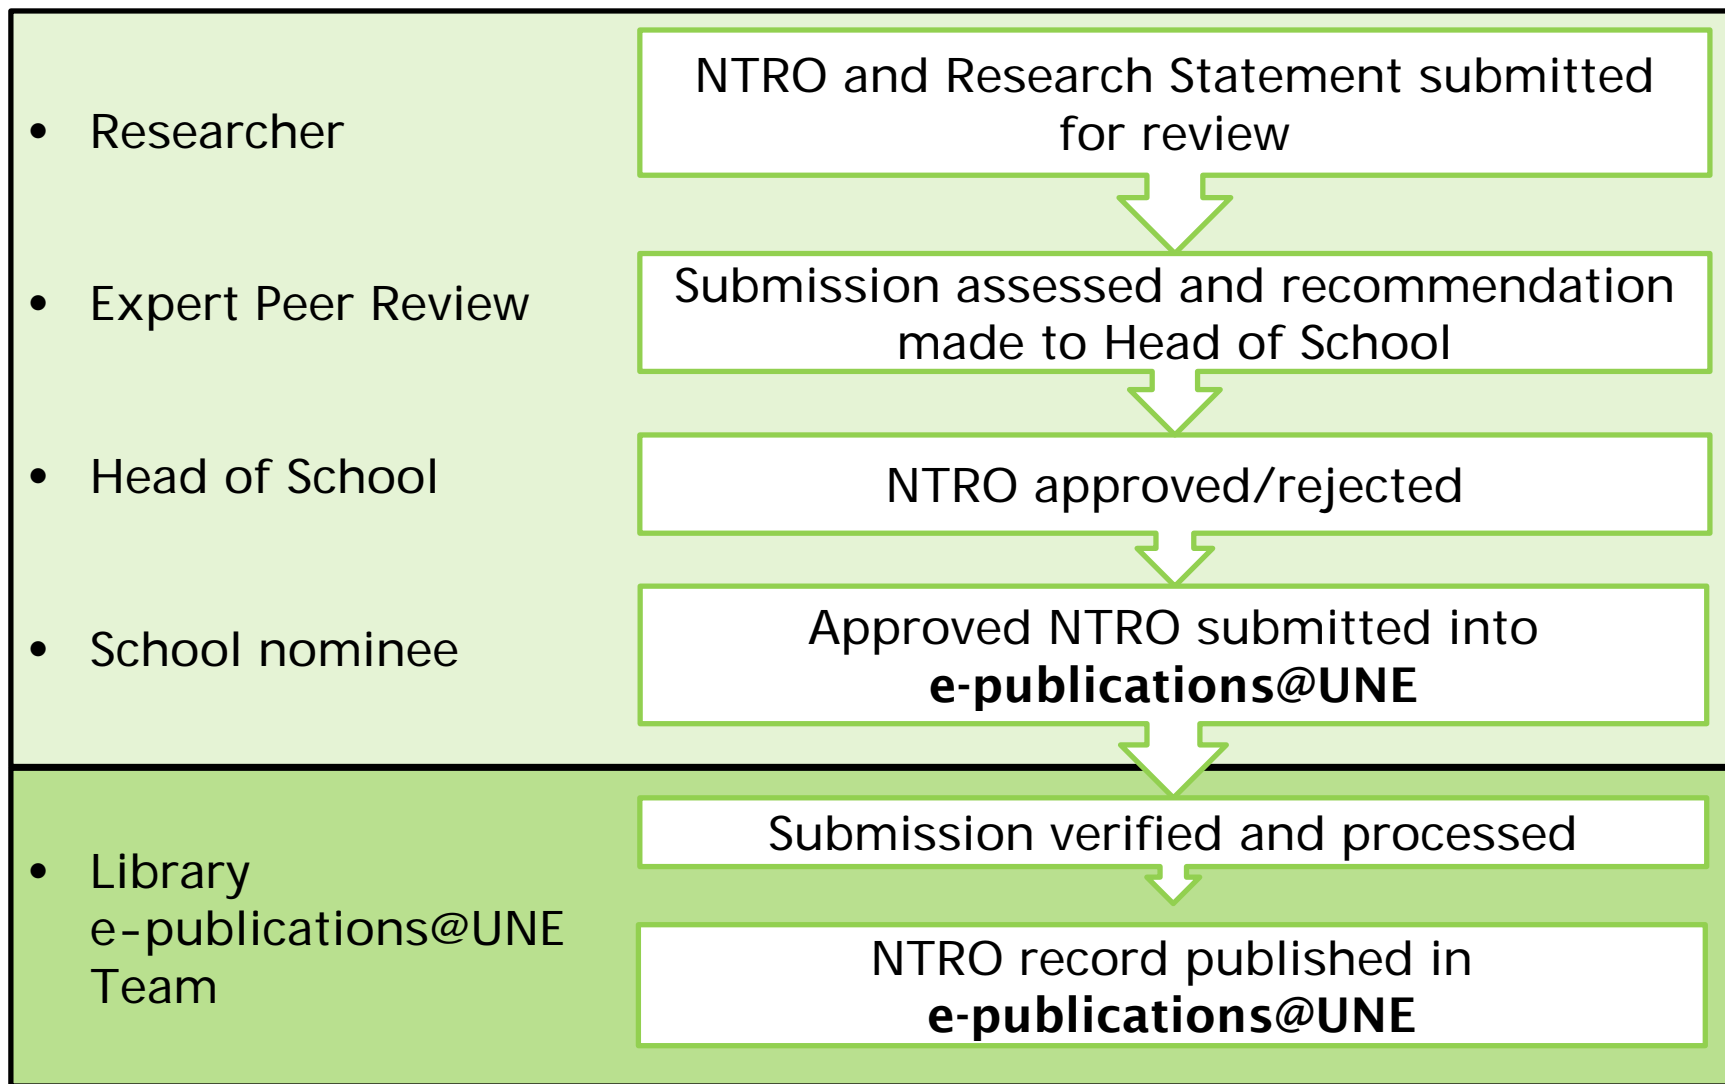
- Researcher

NTRO and Research Statement submitted for review

- Expert Peer Review

Submission assessed and recommendation made to Head of School

- Head of School

NTRO approved/rejected

- School nominee

Approved NTRO submitted into **e-publications@UNE**

- Library e-publications@UNE Team

Submission verified and processed

NTRO record published in **e-publications@UNE**